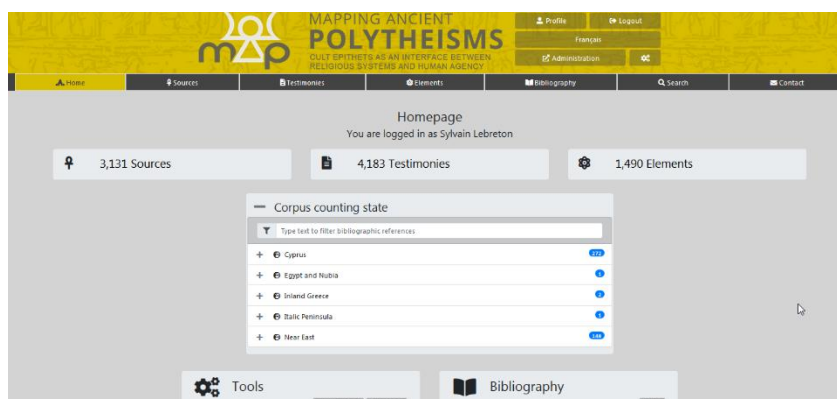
MAPPING ANCIENT POLYTHEISMS
CULT EPITHETS AS AN INTERFACE BETWEEN RELIGIOUS SYSTEMS AND HUMAN AGENCY

Profile
Logout
Français
Administration

Home
Sources
Testimonies
Elements
Bibliography
Search
Contact

Homepage
You are logged in as Sylvain Lebreton

3,131 Sources
4,183 Testimonies
1,490 Elements

Corpus counting state
Type text to filter bibliographic references
+ Cyprus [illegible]
+ Egypt and Nubia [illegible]
+ Inland Greece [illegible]
+ Italic Peninsula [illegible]
+ Near East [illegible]

Tools
Bibliography